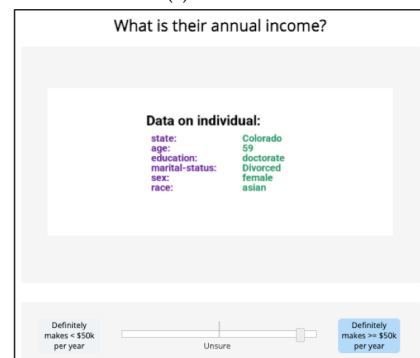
What is their annual income?

Data on individual:

| state: | Colorado |
|---|---|
| age: | 59 |
| education: | doctorate |
| marital-status: | Divorced |
| sex: | female |
| race: | asian |

Definitely makes < $50k per year

Unsure

Definitely makes >= $50k per year